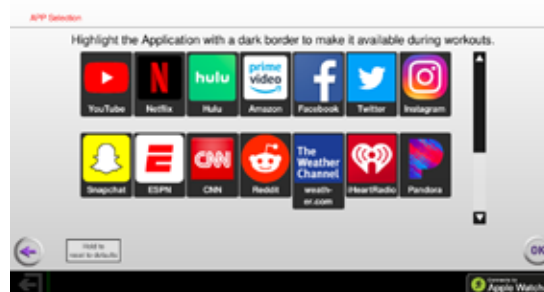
APP Selection

Highlight the Application with a dark border to make it available during workouts.

hulu
prime video
YouTube Netflix Hulu Amazon Facebook Twitter Instagram

CNN
The Weather Channel
Snapchat ESPN CNN Reddit weather.com iHeartRadio Pandora

Hold to reset to defaults

OK

Connects to Apple Watch